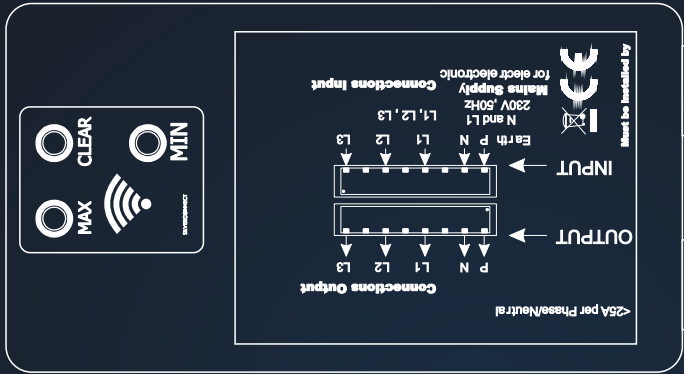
CLEAR

MIN

MAX

SWITCHCONNECT

Must be installed by

Connections Input

Mains Supply

for elect electronic

N and L1

230V ,50Hz

L1, L2, L3

L3 L2 L1 P N Earth

INPUT

OUTPUT

L3 L2 L1 P N

Connections Output

<25A per Phase/Neutral